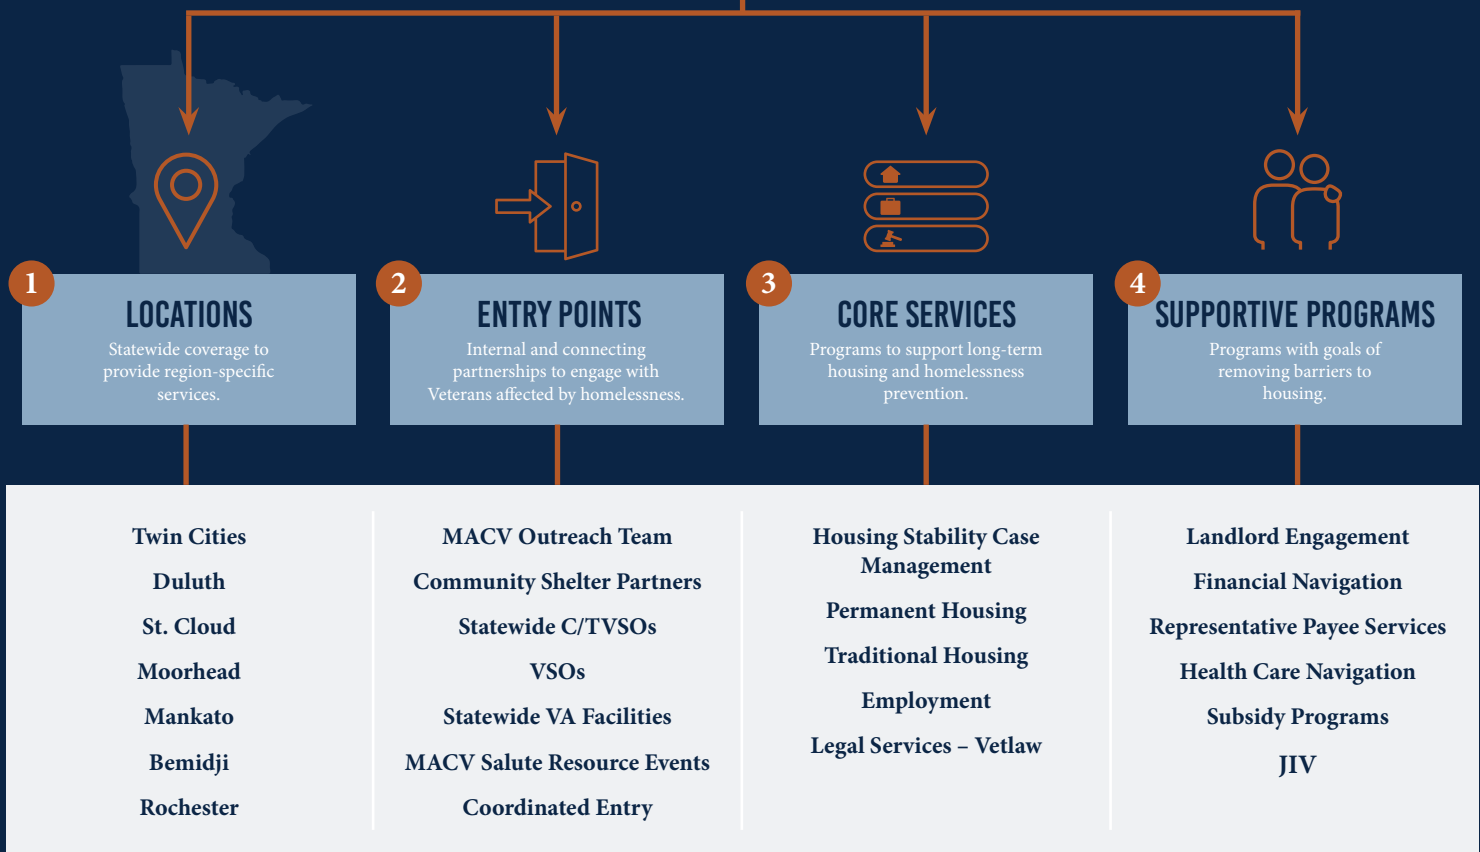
1
LOCATIONS
Statewide coverage to provide region-specific services.

2
ENTRY POINTS
Internal and connecting partnerships to engage with Veterans affected by homelessness.

3
CORE SERVICES
Programs to support long-term housing and homelessness prevention.

4
SUPPORTIVE PROGRAMS
Programs with goals of removing barriers to housing.

Twin Cities
Duluth
St. Cloud
Moorhead
Mankato
Bemidji
Rochester

MACV Outreach Team
Community Shelter Partners
Statewide C/TVSOs
VSOs
Statewide VA Facilities
MACV Salute Resource Events
Coordinated Entry

Housing Stability Case Management
Permanent Housing
Traditional Housing
Employment
Legal Services – Vetlaw

Landlord Engagement
Financial Navigation
Representative Payee Services
Health Care Navigation
Subsidy Programs
JIV